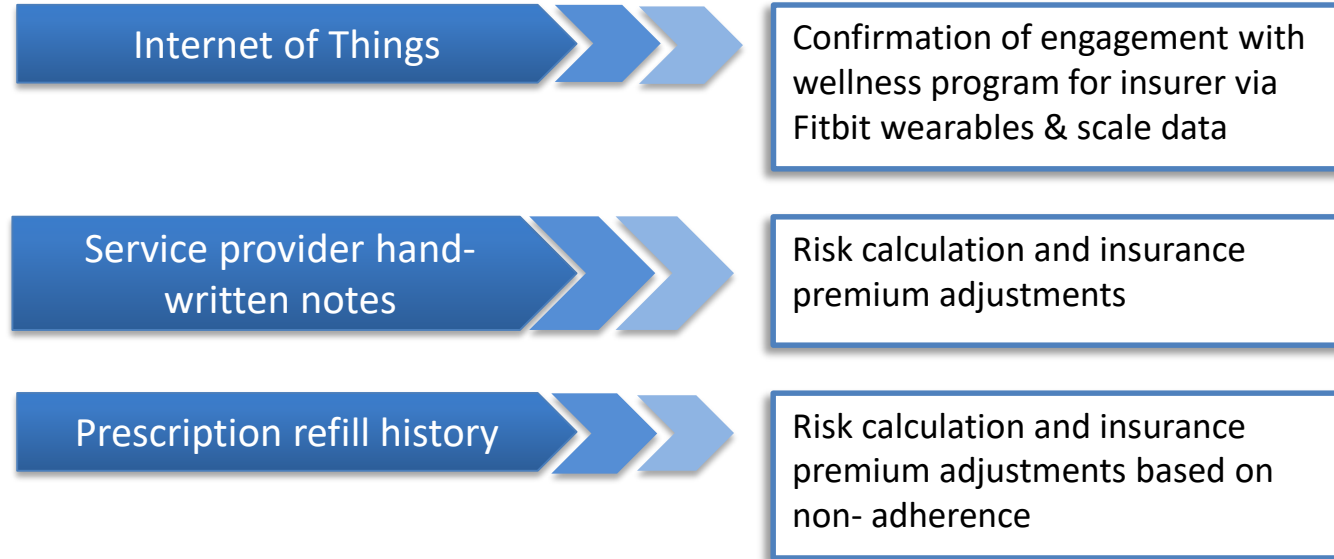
Internet of Things

Confirmation of engagement with wellness program for insurer via Fitbit wearables & scale data

Service provider hand-written notes

Risk calculation and insurance premium adjustments

Prescription refill history

Risk calculation and insurance premium adjustments based on non- adherence